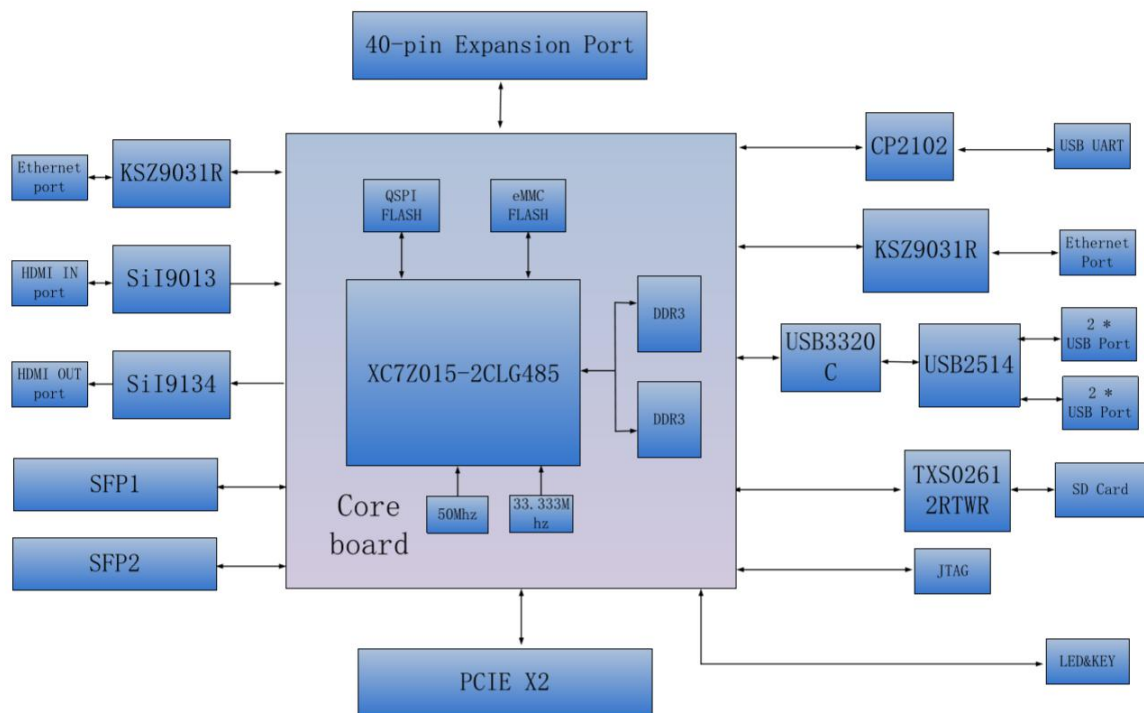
40-pin Expansion Port

Ethernet port

KSZ9031R

HDMI IN port

SiI9013

HDMI OUT port

SiI9134

SFP1

SFP2

QSPI FLASH

eMMC FLASH

XC7Z015-2CLG485

DDR3

DDR3

50Mhz

33.333Mhz

Core board

CP2102

USB UART

KSZ9031R

Ethernet Port

USB3320C

USB2514

2 * USB Port

2 * USB Port

TXS02612RTWR

SD Card

JTAG

LED&KEY

PCIE X2